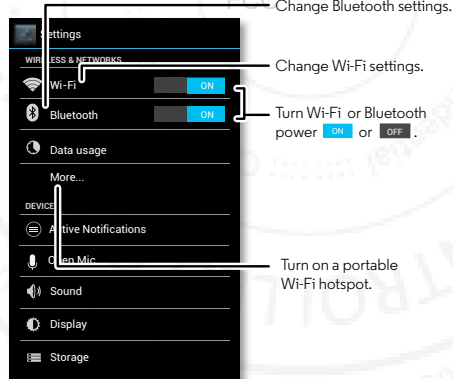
Settings
WIRELESS & NETWORKS
Wi-Fi ON
Bluetooth ON
Data usage
More...
DEVICE
Active Notifications
Open Mic
Sound
Display
Storage

Change Bluetooth settings.
Change Wi-Fi settings.
Turn Wi-Fi or Bluetooth power ON or OFF.
Turn on a portable Wi-Fi hotspot.